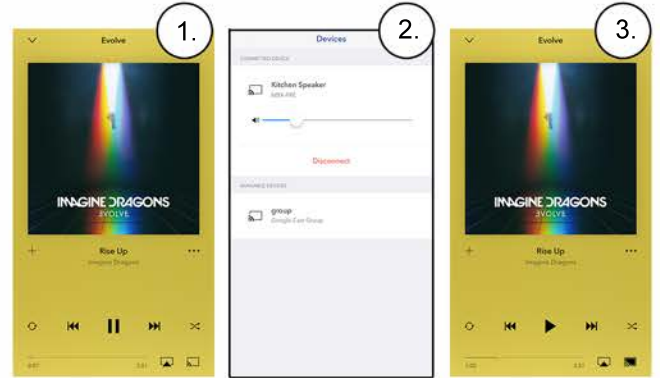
1.

Evolve

IMAGINE DRAGONS
EVOLVE

Rise Up
Imagine Dragons

0:07
3:51

2.

Devices

CONNECTED DEVICE

Kitchen Speaker
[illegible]

Disconnect

AVAILABLE DEVICES

group
Google Cast Group

3.

Evolve

IMAGINE DRAGONS
EVOLVE

Rise Up
Imagine Dragons

1:02
3:51